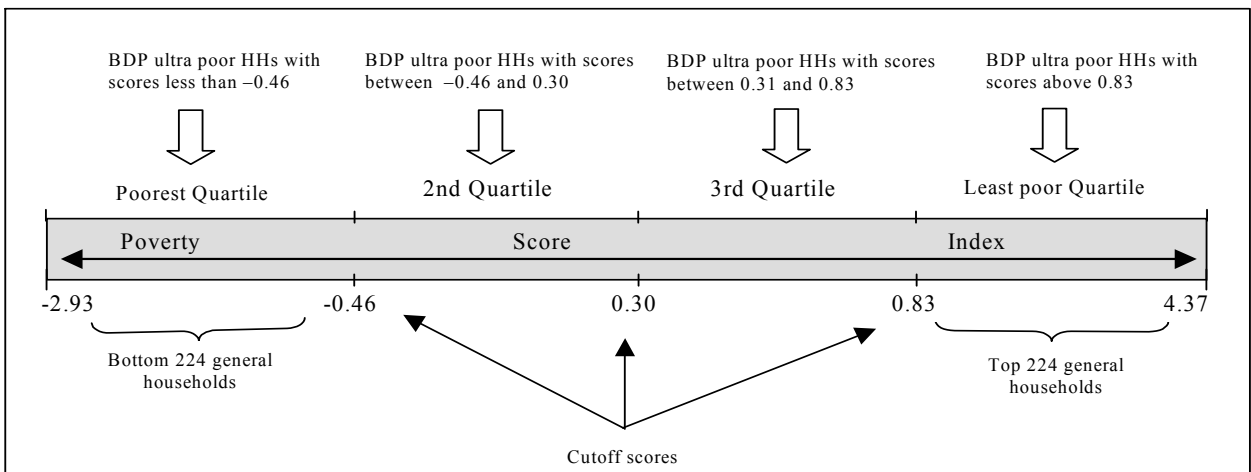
BDP ultra poor HHs with scores less than –0.46

BDP ultra poor HHs with scores between –0.46 and 0.30

BDP ultra poor HHs with scores between 0.31 and 0.83

BDP ultra poor HHs with scores above 0.83

Poorest Quartile

2nd Quartile

3rd Quartile

Least poor Quartile

Poverty

Score

Index

-2.93

-0.46

0.30

0.83

4.37

Bottom 224 general households

Top 224 general households

Cutoff scores